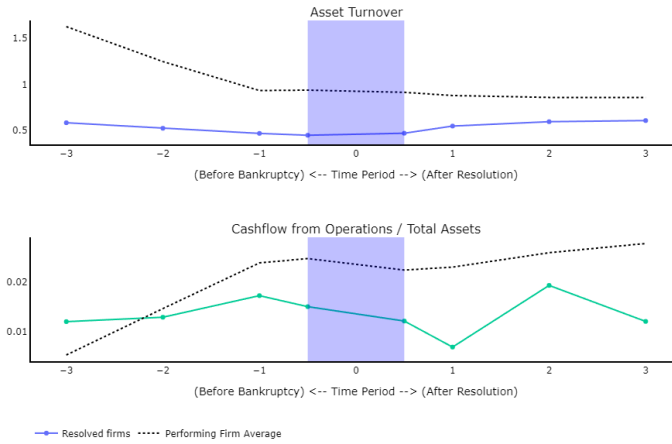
Asset Turnover

1.5
1
0.5

−3 −2 −1 0 1 2 3

(Before Bankruptcy) <-- Time Period --> (After Resolution)

Cashflow from Operations / Total Assets

0.02
0.01

−3 −2 −1 0 1 2 3

(Before Bankruptcy) <-- Time Period --> (After Resolution)

Resolved firms
Performing Firm Average